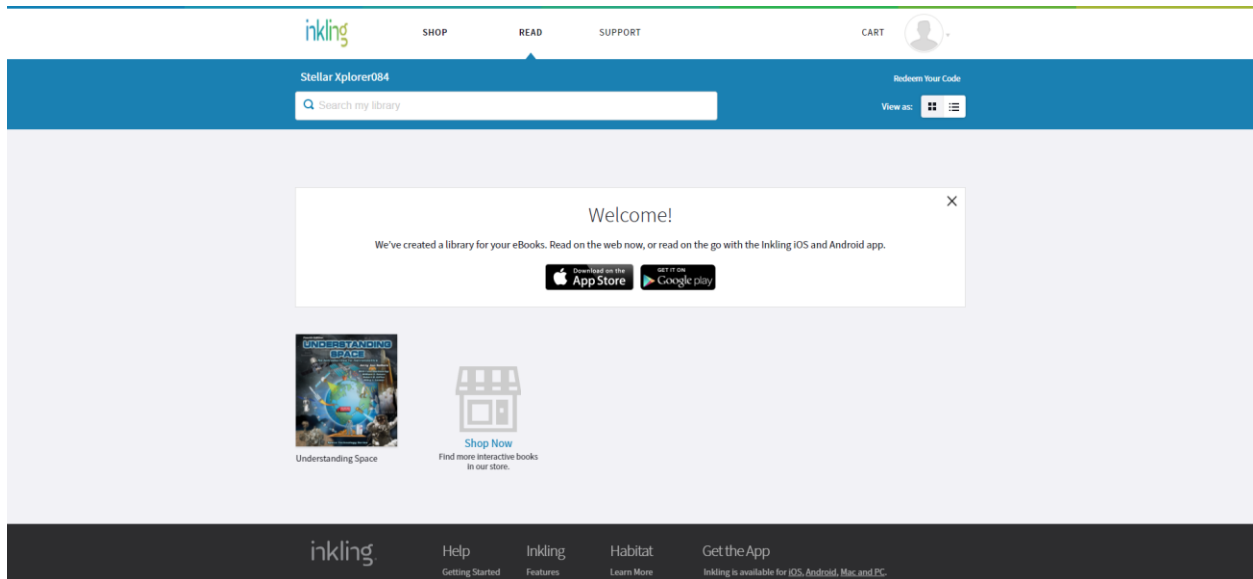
inkling SHOP READ SUPPORT CART

Stellar Xplorer084

Redeem Your Code

Search my library

View as:

×

Welcome!

We've created a library for your eBooks. Read on the web now, or read on the go with the Inkling iOS and Android app.

Download on the App Store

GET IT ON Google play

UNDERSTANDING SPACE

Understanding Space

Shop Now

Find more interactive books in our store.

inkling

Help
Getting Started

Inkling
Features

Habitat
Learn More

Get the App
Inkling is available for iOS, Android, Mac and PC.